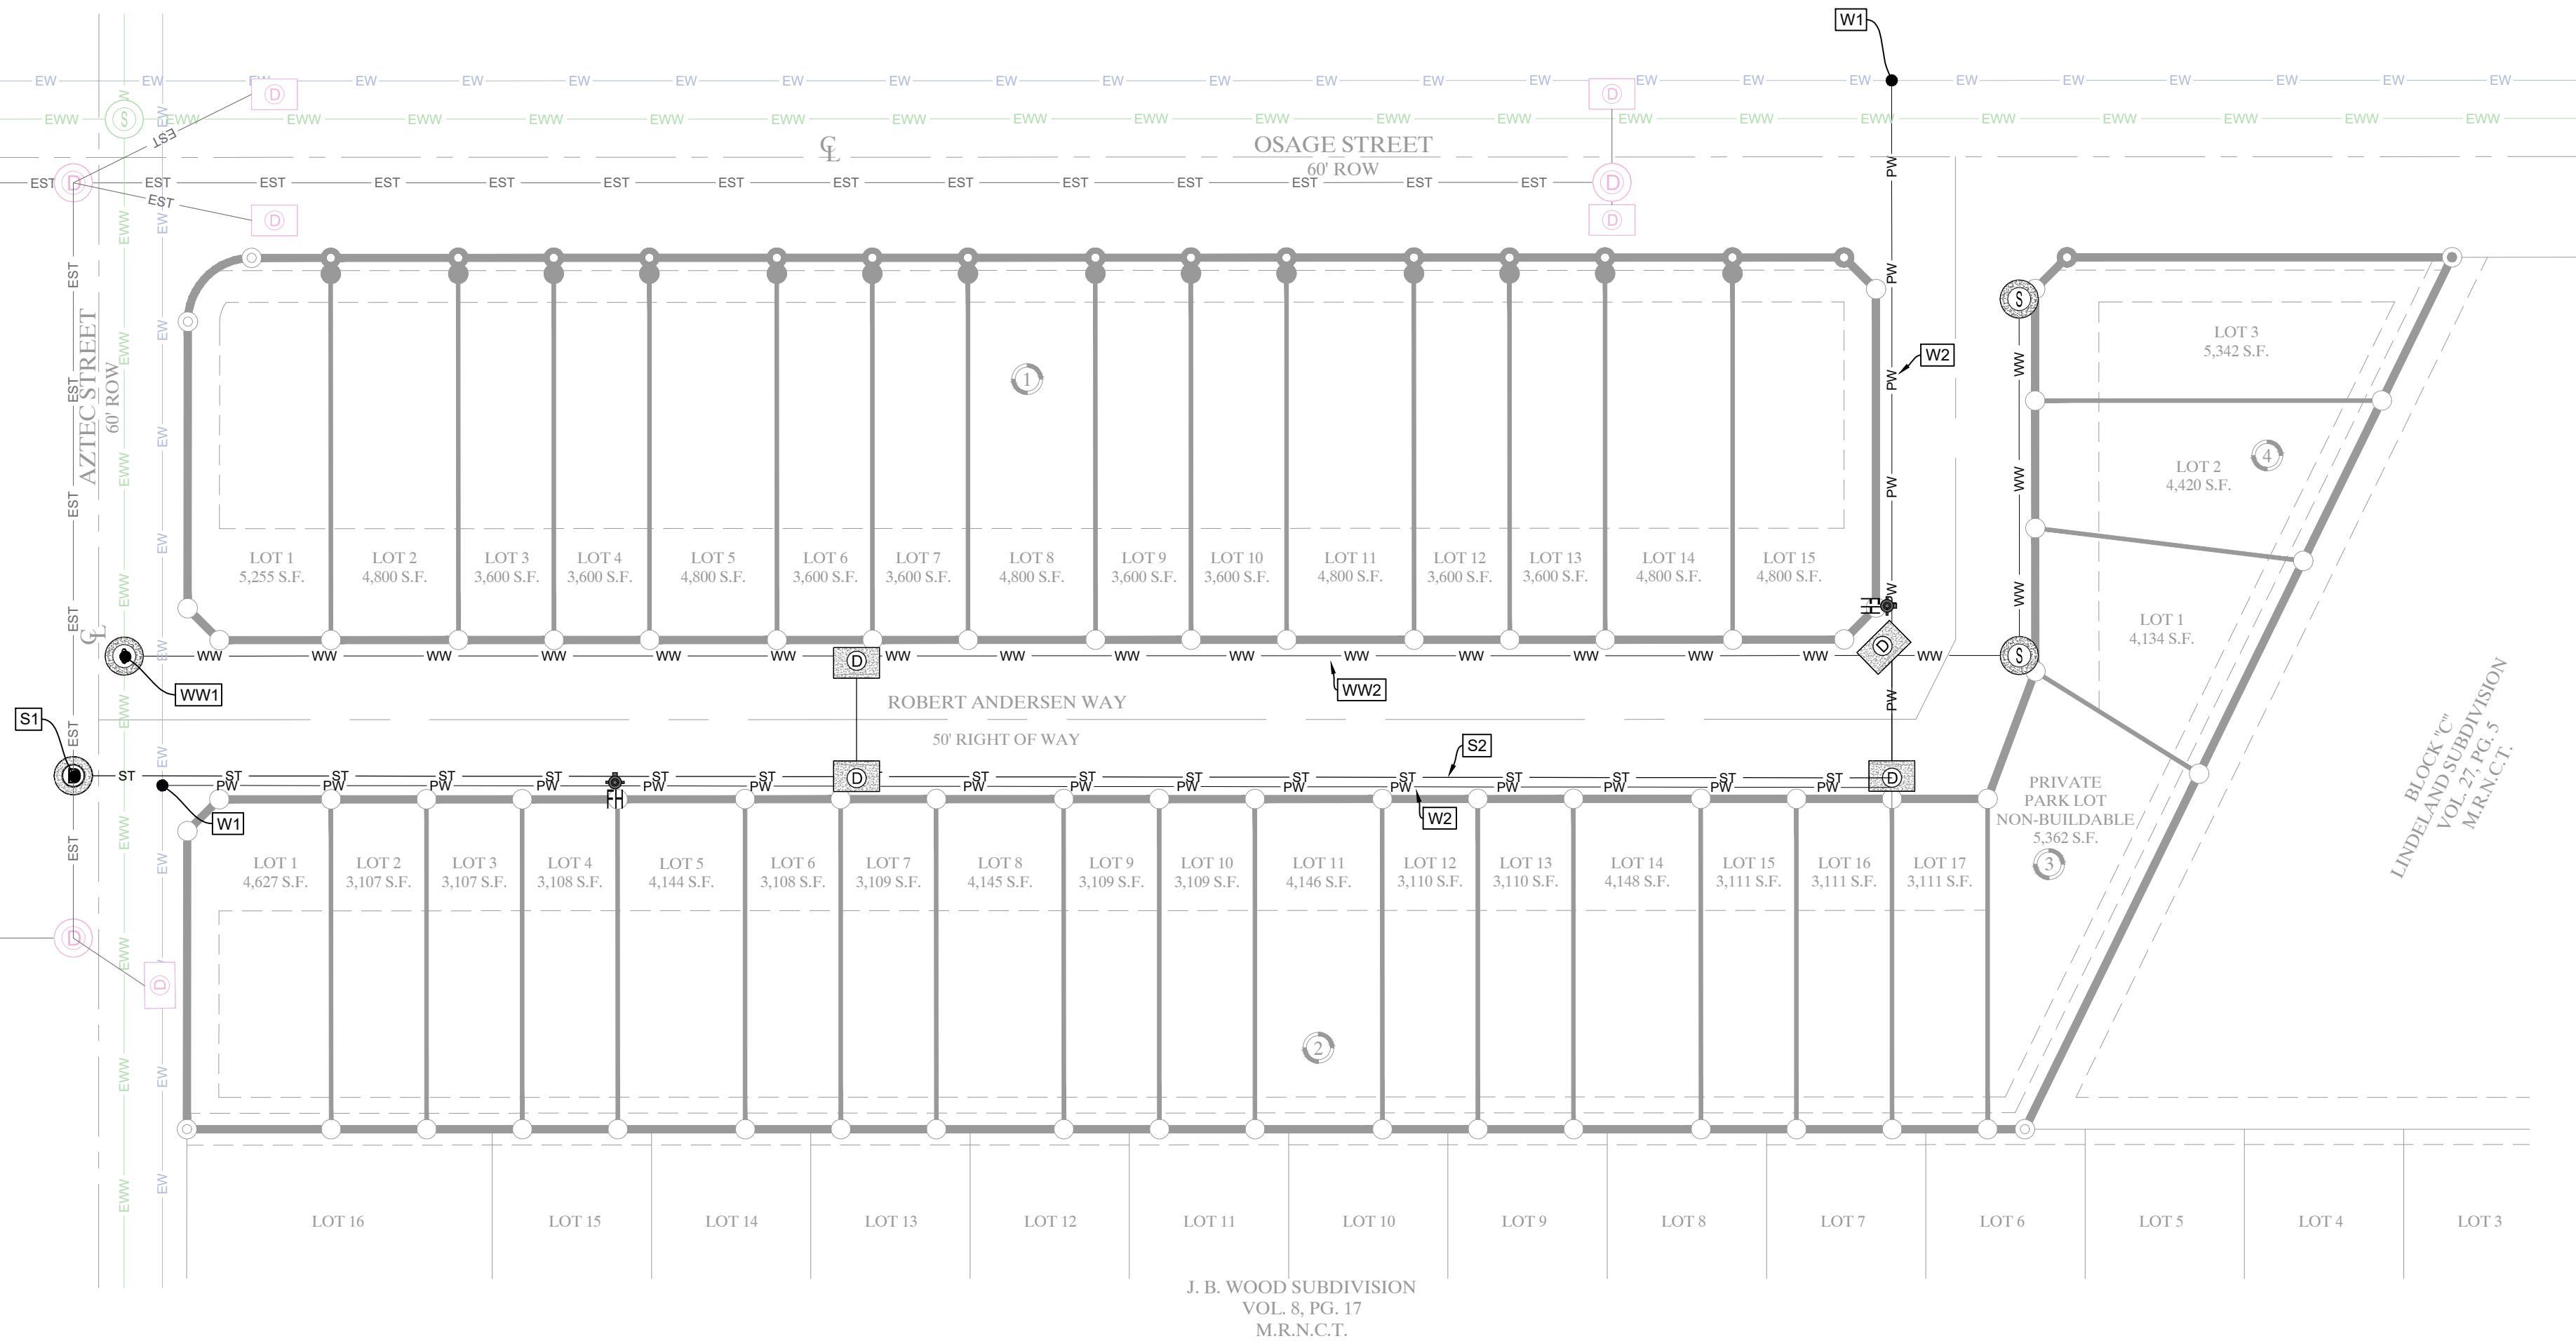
W1

EW EW EW EW EW EW EW EW EW EW EW EW EW EW EW EW EW EW EW EW EW EW EW EW

EWW EWW EWW EWW EWW EWW EWW EWW EWW EWW EWW EWW EWW EWW EWW EWW EWW EWW EWW EWW EWW

$\mathbb{C}$L

OSAGE STREET
60' ROW

EST EST EST EST EST EST EST EST EST EST EST EST EST EST EST

PW PW PW PW PW PW

W2

AZTEC STREET
60' ROW

1

LOT 1
5,255 S.F.

LOT 2
4,800 S.F.

LOT 3
3,600 S.F.

LOT 4
3,600 S.F.

LOT 5
4,800 S.F.

LOT 6
3,600 S.F.

LOT 7
3,600 S.F.

LOT 8
4,800 S.F.

LOT 9
3,600 S.F.

LOT 10
3,600 S.F.

LOT 11
4,800 S.F.

LOT 12
3,600 S.F.

LOT 13
3,600 S.F.

LOT 14
4,800 S.F.

LOT 15
4,800 S.F.

FH

WW WW WW WW WW WW WW WW WW WW WW WW WW WW WW WW

WW1

WW2

ROBERT ANDERSEN WAY

50' RIGHT OF WAY

S1

S2

ST ST ST ST ST ST ST ST ST ST ST ST ST ST ST ST ST ST

PW PW PW PW PW PW PW PW PW PW PW PW PW PW PW PW PW

W1

W2

FH

LOT 3
5,342 S.F.

LOT 2
4,420 S.F.

4

LOT 1
4,134 S.F.

PRIVATE
PARK LOT
NON-BUILDABLE
5,362 S.F.

3

BLOCK "C"
LINDELAND SUBDIVISION
VOL. 27, PG. 5
M.R.N.C.T.

LOT 1
4,627 S.F.

LOT 2
3,107 S.F.

LOT 3
3,107 S.F.

LOT 4
3,108 S.F.

LOT 5
4,144 S.F.

LOT 6
3,108 S.F.

LOT 7
3,109 S.F.

LOT 8
4,145 S.F.

LOT 9
3,109 S.F.

LOT 10
3,109 S.F.

LOT 11
4,146 S.F.

LOT 12
3,110 S.F.

LOT 13
3,110 S.F.

LOT 14
4,148 S.F.

LOT 15
3,111 S.F.

LOT 16
3,111 S.F.

LOT 17
3,111 S.F.

2

LOT 16 LOT 15 LOT 14 LOT 13 LOT 12 LOT 11 LOT 10 LOT 9 LOT 8 LOT 7 LOT 6 LOT 5 LOT 4 LOT 3

J. B. WOOD SUBDIVISION
VOL. 8, PG. 17
M.R.N.C.T.